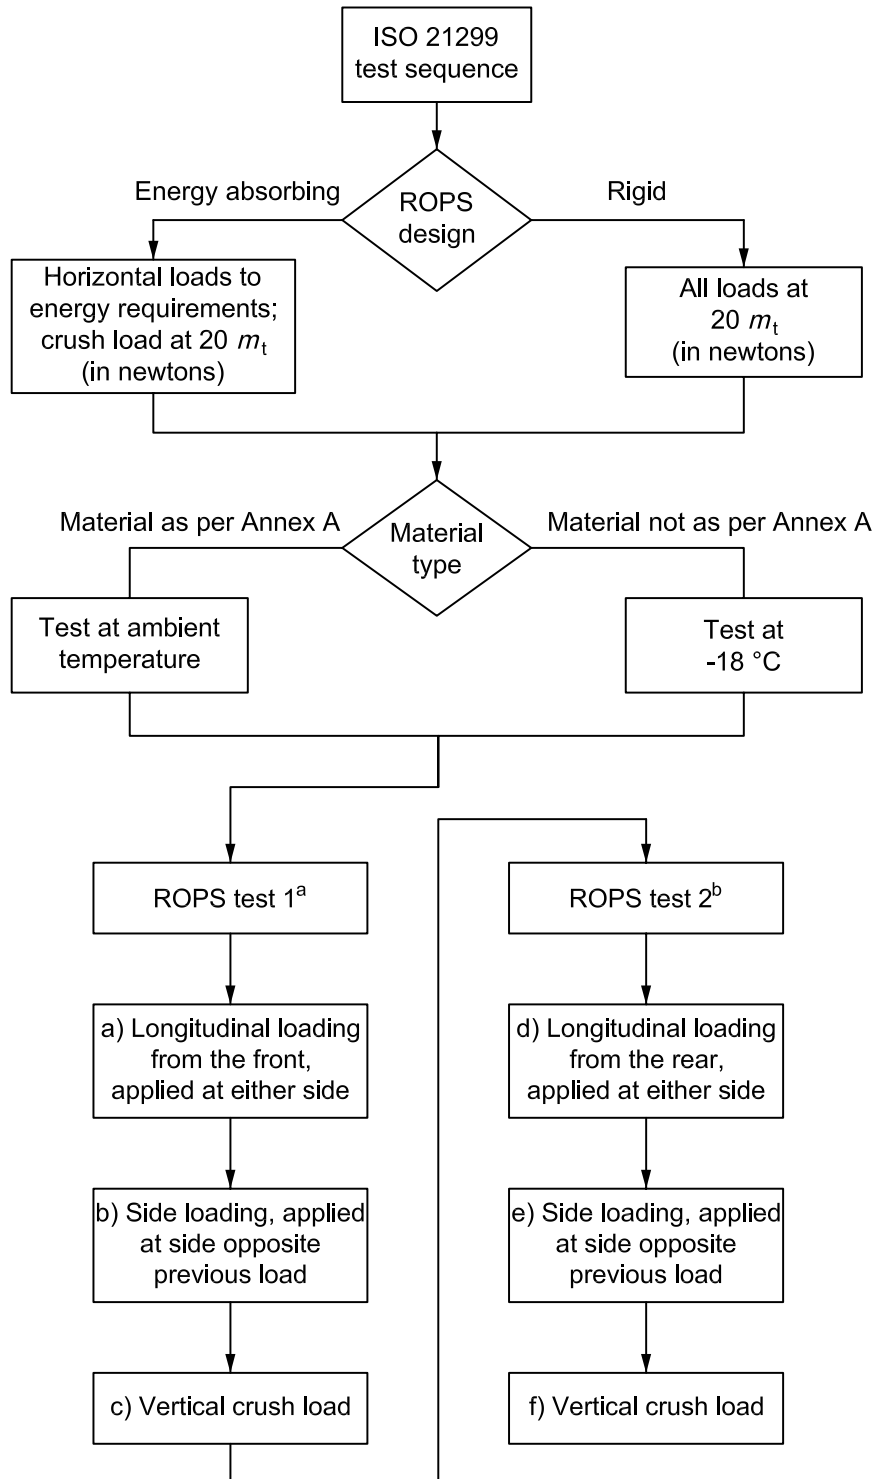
ISO 21299 test sequence

ROPS design

Energy absorbing

Rigid

Horizontal loads to energy requirements; crush load at 20 $m_t$ (in newtons)

All loads at 20 $m_t$ (in newtons)

Material type

Material as per Annex A

Material not as per Annex A

Test at ambient temperature

Test at -18 °C

ROPS test 1$^a$

a) Longitudinal loading from the front, applied at either side

b) Side loading, applied at side opposite previous load

c) Vertical crush load

ROPS test 2$^b$

d) Longitudinal loading from the rear, applied at either side

e) Side loading, applied at side opposite previous load

f) Vertical crush load